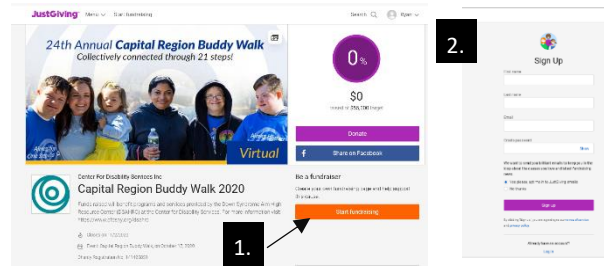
JustGiving Menu Start fundraising Search Login

24th Annual Capital Region Buddy Walk
Collectively connected through 21 steps!

Virtual

0%

$0

raised of $50,000 target

Donate

Share on Facebook

Center For Disability Services Inc

Capital Region Buddy Walk 2020

Funds raised will benefit programs and services provided by the Down Syndrome Aim High Resource Center (DSAHRC) at the Center for Disability Services. For more information visit https://www.cfdsny.org/dsahrc

Be a fundraiser

Create your own fundraising page and help support this cause

Start fundraising

1.

2.

Sign Up

First name

Last name

Email

Create password

Show

Sign up

Already have an account?

Log in